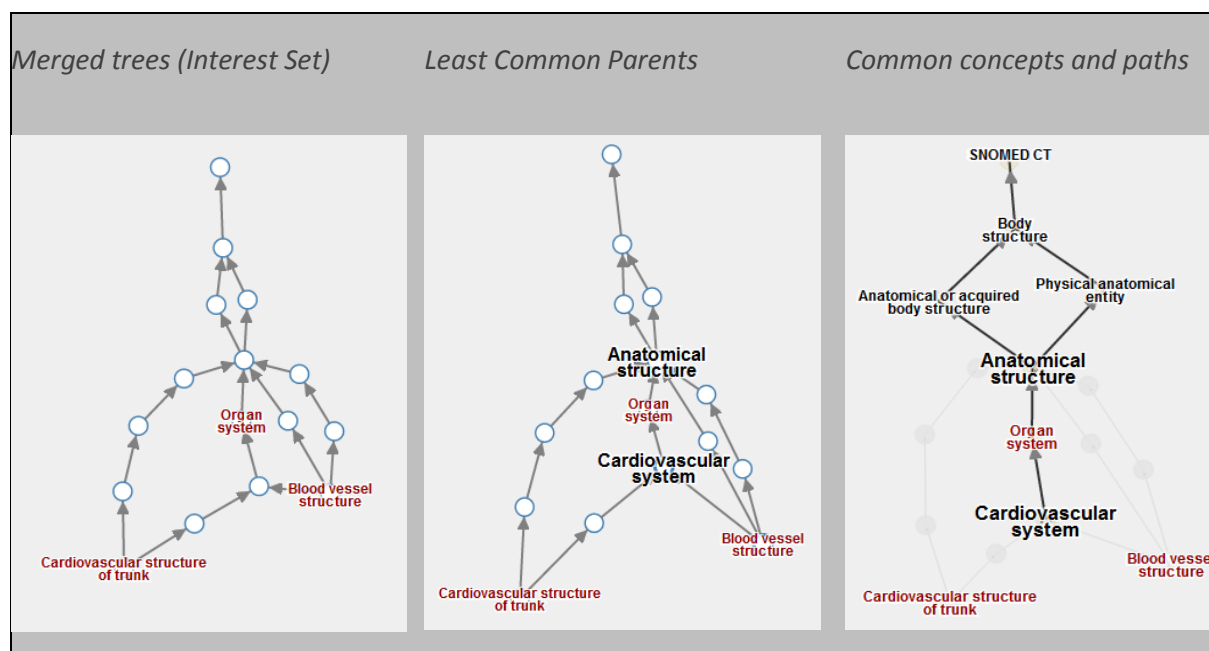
Merged trees (Interest Set)

Least Common Parents

Common concepts and paths

Organ system

Blood vessel structure

Cardiovascular structure of trunk

Anatomical structure

Organ system

Cardiovascular system

Blood vessel structure

Cardiovascular structure of trunk

SNOMED CT

Body structure

Anatomical or acquired body structure

Physical anatomical entity

Anatomical structure

Organ system

Cardiovascular system

Blood vesse structure

Cardiovascular structure of trunk